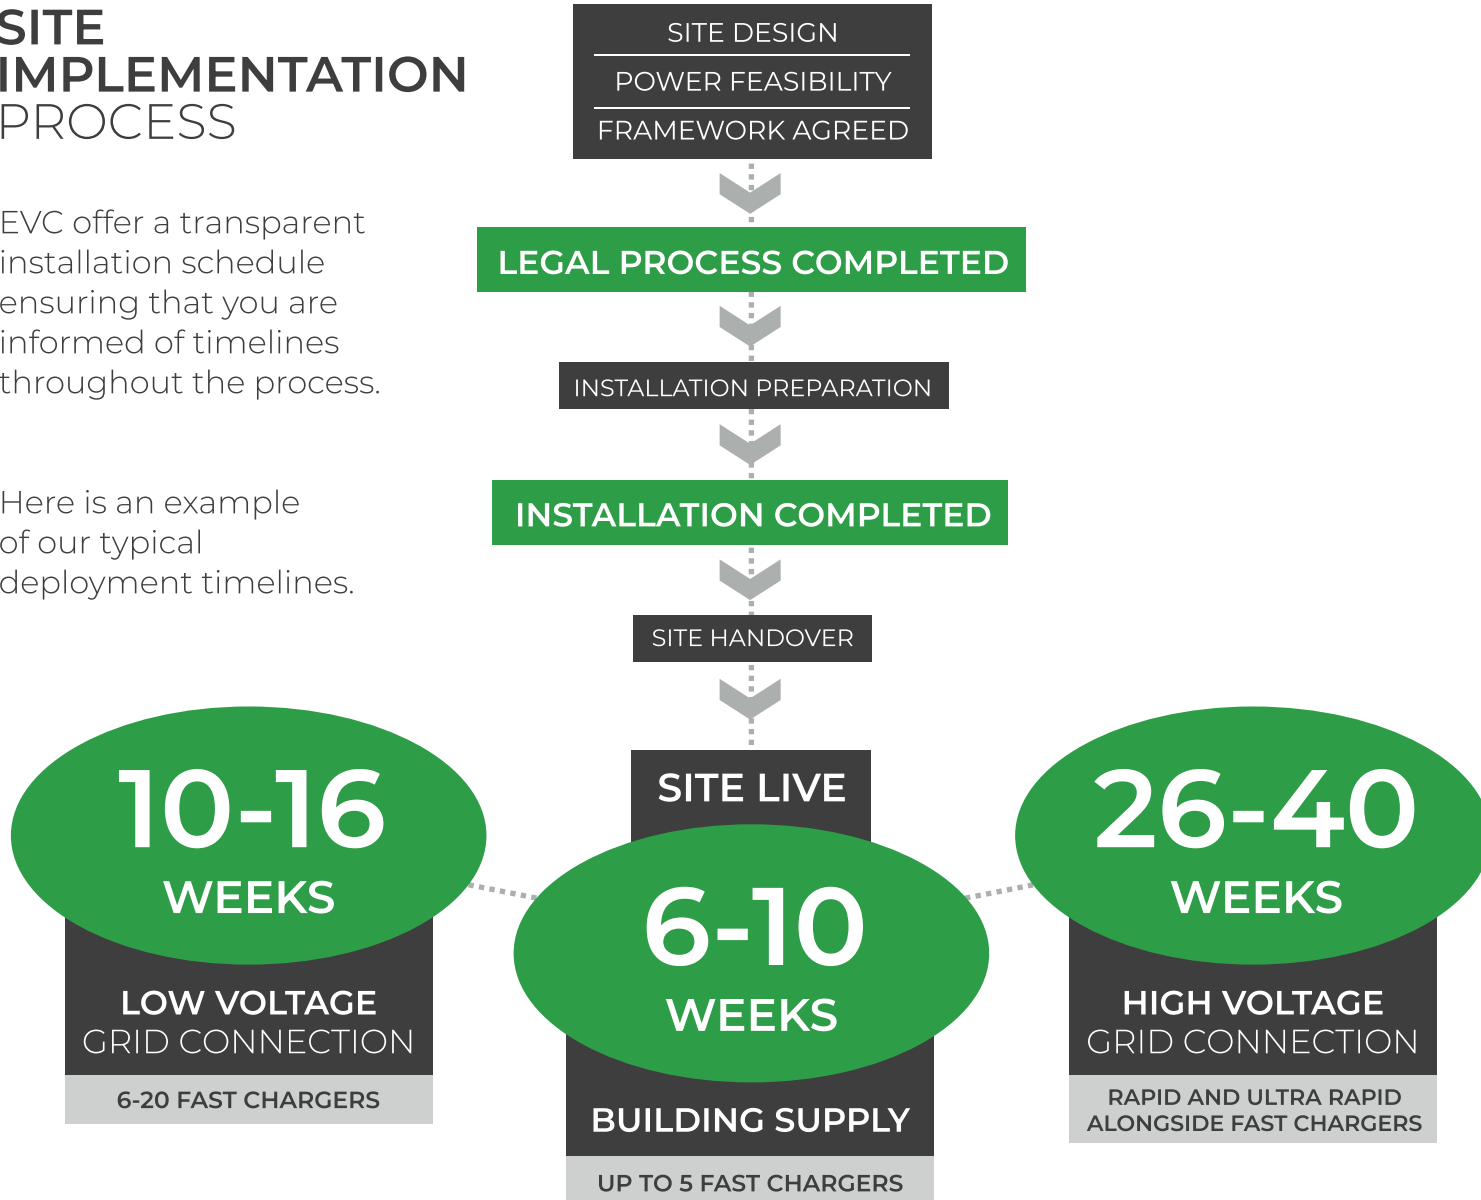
SITE IMPLEMENTATION PROCESS

EVC offer a transparent installation schedule ensuring that you are informed of timelines throughout the process.

Here is an example of our typical deployment timelines.

SITE DESIGN
POWER FEASIBILITY
FRAMEWORK AGREED

LEGAL PROCESS COMPLETED

INSTALLATION PREPARATION

INSTALLATION COMPLETED

SITE HANDOVER

SITE LIVE

10-16 WEEKS

LOW VOLTAGE GRID CONNECTION

6-20 FAST CHARGERS

6-10 WEEKS

BUILDING SUPPLY

UP TO 5 FAST CHARGERS

26-40 WEEKS

HIGH VOLTAGE GRID CONNECTION

RAPID AND ULTRA RAPID ALONGSIDE FAST CHARGERS